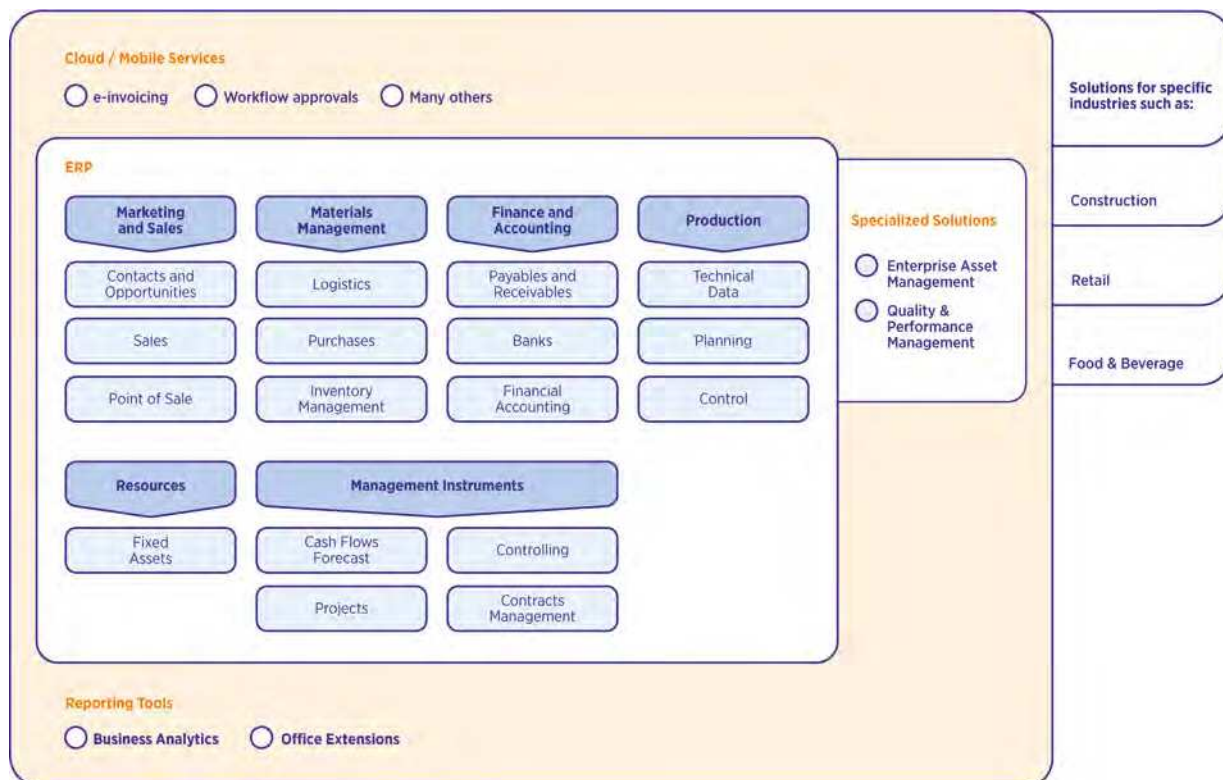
Cloud / Mobile Services

e-invoicing Workflow approvals Many others

ERP

Marketing and Sales

Contacts and Opportunities

Sales

Point of Sale

Materials Management

Logistics

Purchases

Inventory Management

Finance and Accounting

Payables and Receivables

Banks

Financial Accounting

Production

Technical Data

Planning

Control

Resources

Fixed Assets

Management Instruments

Cash Flows Forecast

Controlling

Projects

Contracts Management

Specialized Solutions

Enterprise Asset Management

Quality & Performance Management

Solutions for specific industries such as:

Construction

Retail

Food & Beverage

Reporting Tools

Business Analytics Office Extensions